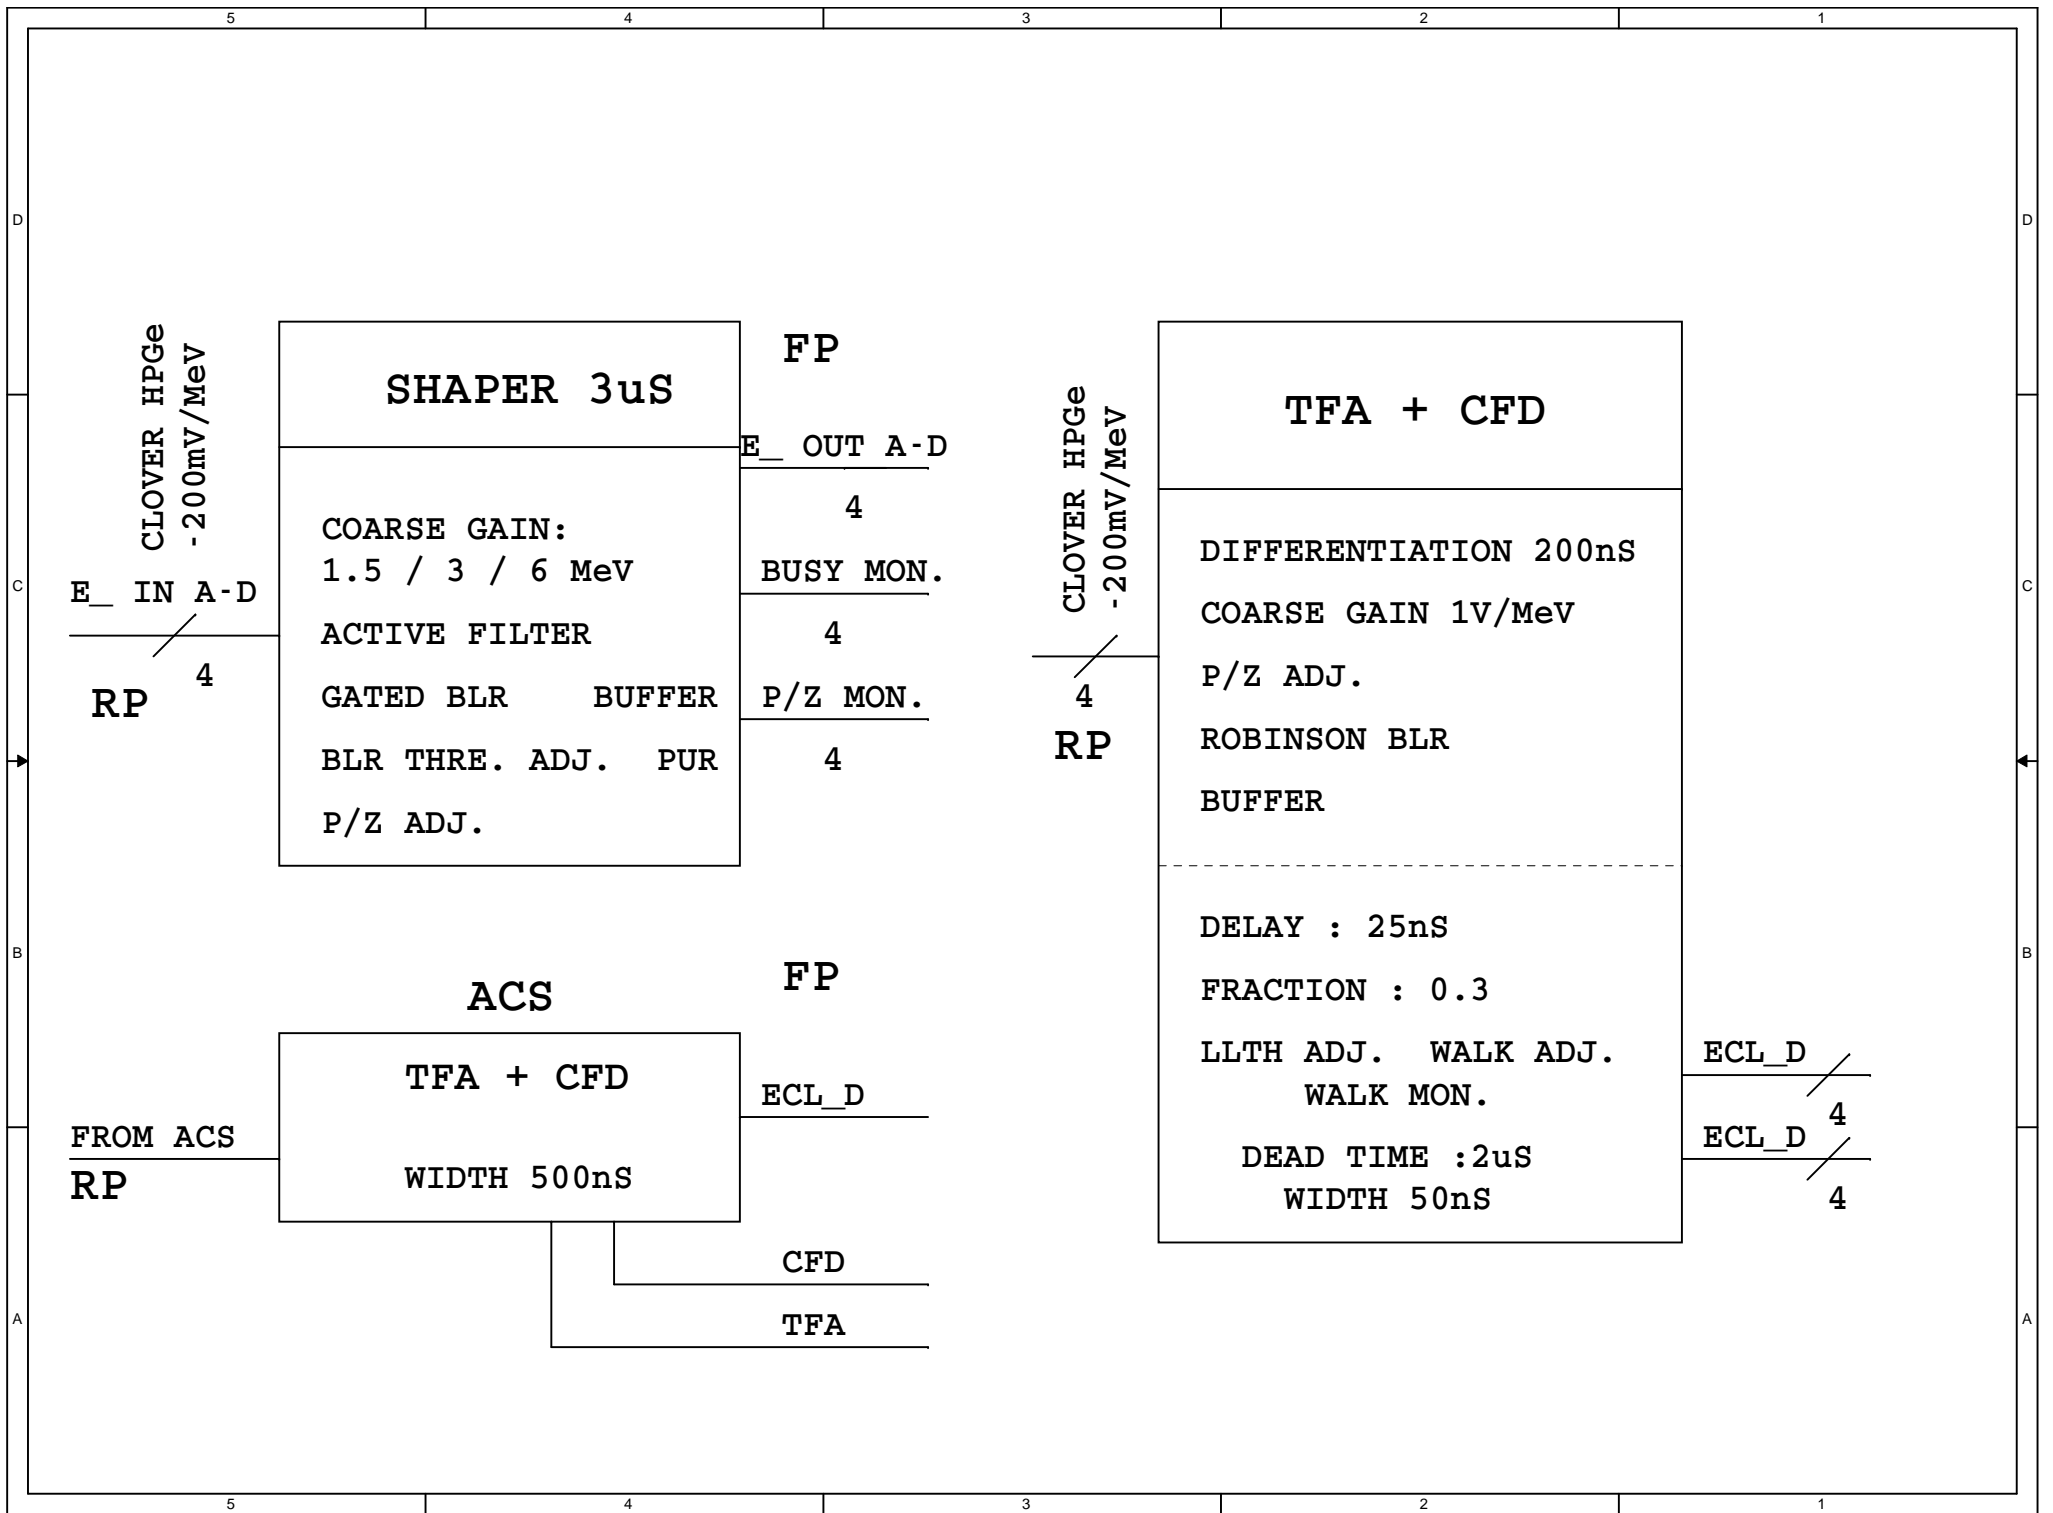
5 4 3 2 1

D

C

B

A

CLOVER HPGe
-200mV/MeV

E_ IN A-D

4

RP

SHAPER 3uS

COARSE GAIN:
1.5 / 3 / 6 MeV

ACTIVE FILTER

GATED BLR BUFFER

BLR THRE. ADJ. PUR

P/Z ADJ.

FP

E_ OUT A-D

4

BUSY MON.

4

P/Z MON.

4

CLOVER HPGe
-200mV/MeV

4

RP

TFA + CFD

DIFFERENTIATION 200nS

COARSE GAIN 1V/MeV

P/Z ADJ.

ROBINSON BLR

BUFFER

DELAY : 25nS

FRACTION : 0.3

LLTH ADJ. WALK ADJ.
WALK MON.

DEAD TIME :2uS
WIDTH 50nS

ECL_D

4

ECL_D

4

ACS

FP

TFA + CFD

WIDTH 500nS

ECL_D

FROM ACS

RP

CFD

TFA

D

C

B

A

5 4 3 2 1